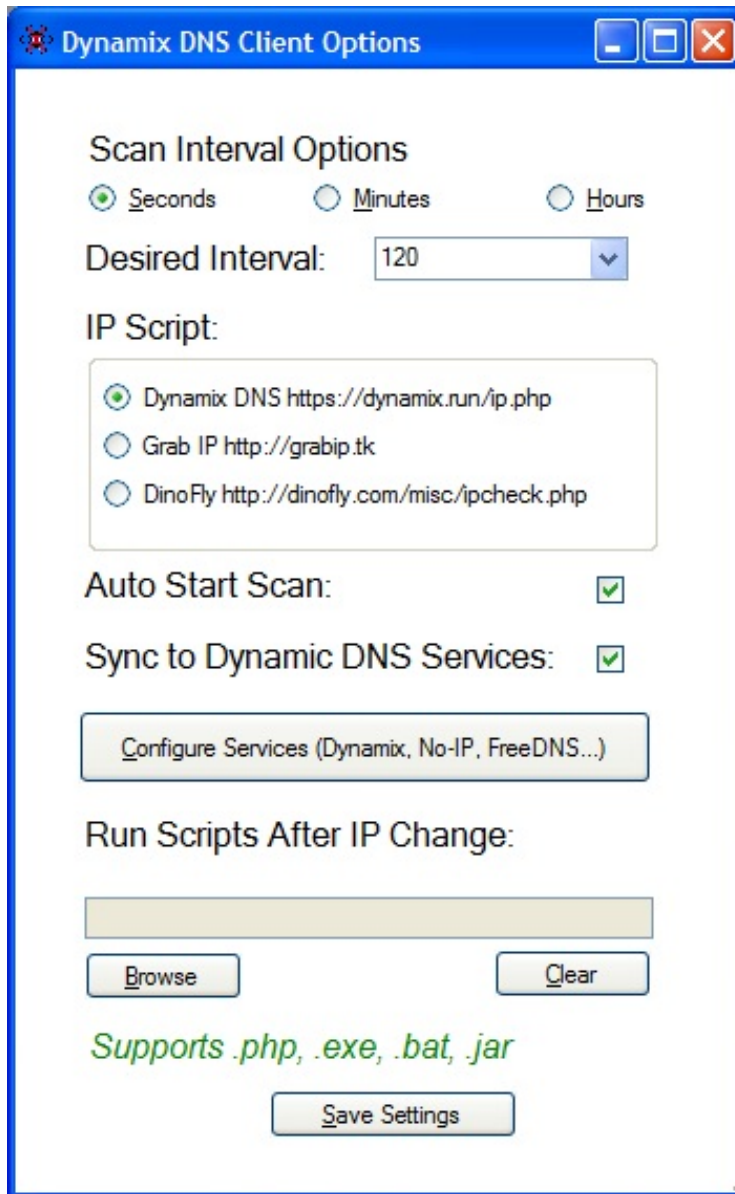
Dynamix DNS Client Options

Scan Interval Options

Seconds Minutes Hours

Desired Interval: 120

IP Script:

Dynamix DNS https://dynamix.run/ip.php

Grab IP http://grabip.tk

DinoFly http://dinofly.com/misc/ipcheck.php

Auto Start Scan:

Sync to Dynamic DNS Services:

Configure Services (Dynamix, No-IP, FreeDNS...)

Run Scripts After IP Change:

Browse

Clear

Supports .php, .exe, .bat, .jar

Save Settings